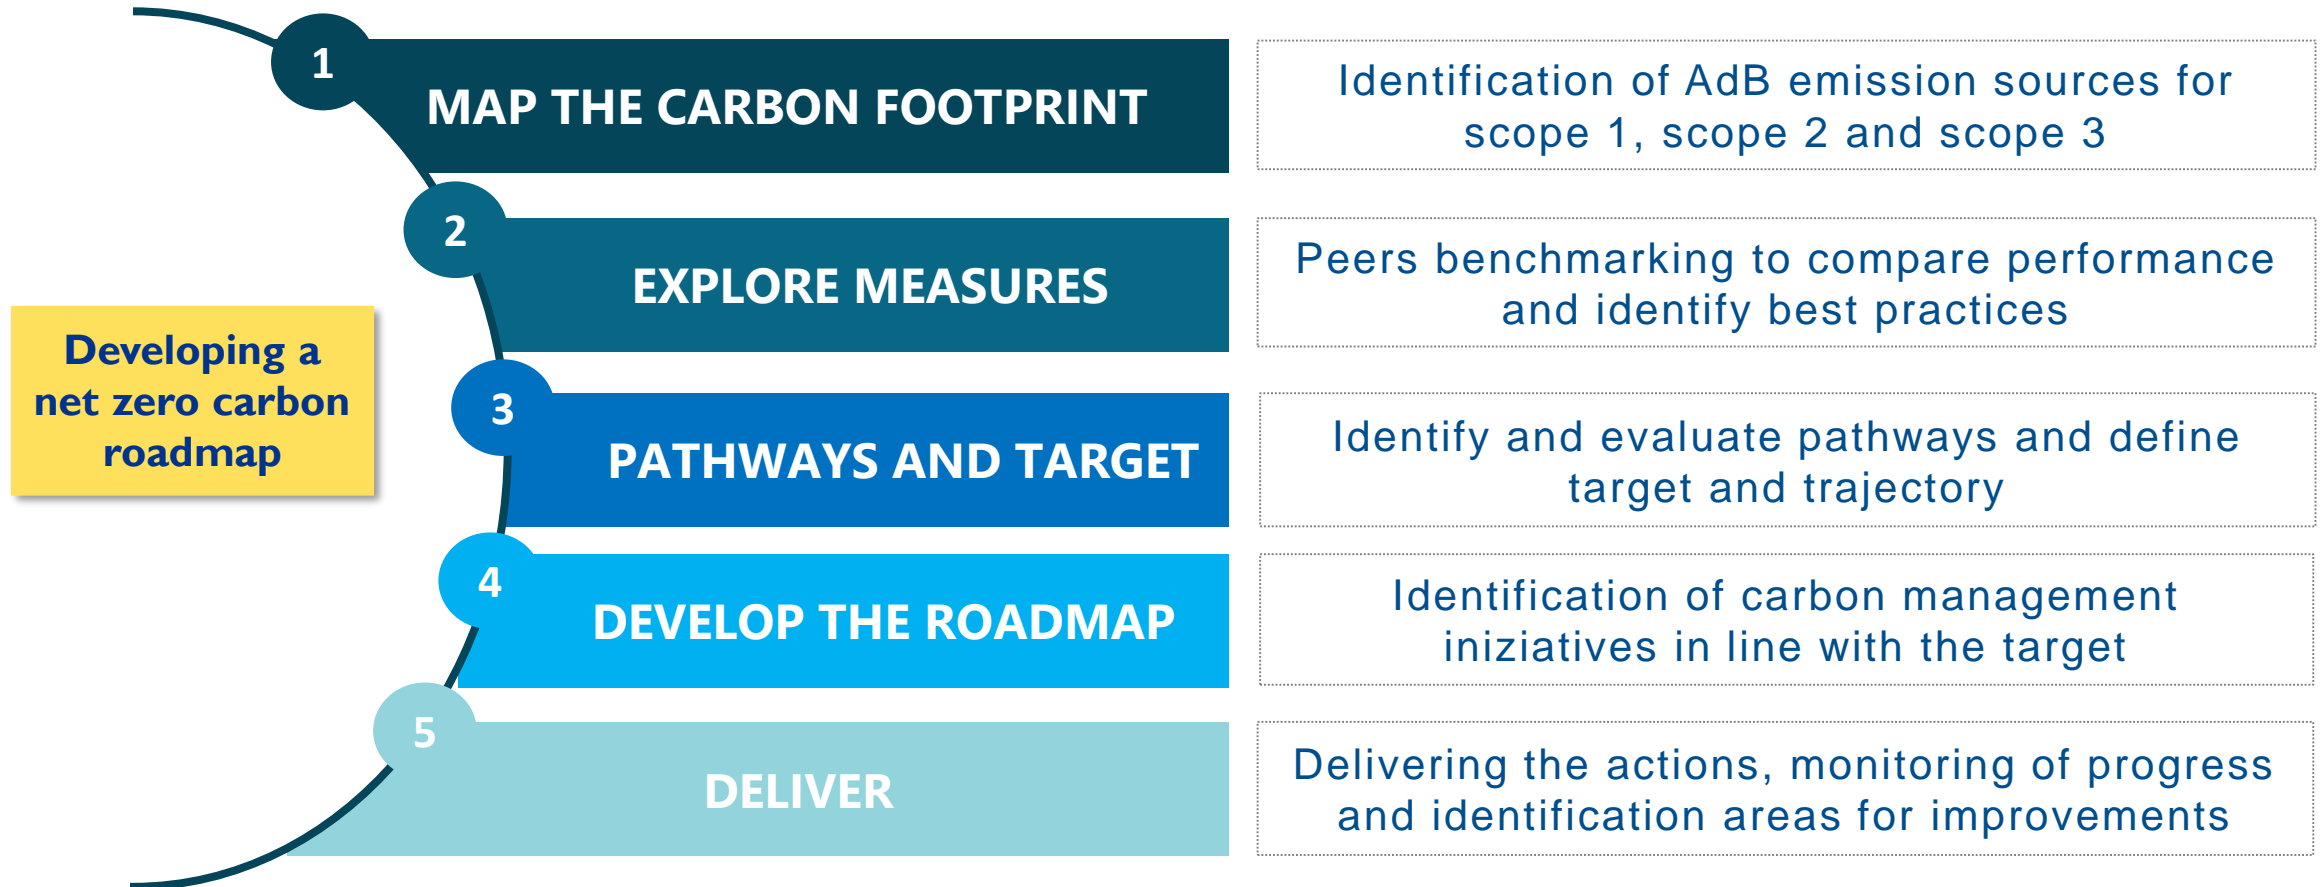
Developing a net zero carbon roadmap

1
MAP THE CARBON FOOTPRINT

Identification of AdB emission sources for scope 1, scope 2 and scope 3

2
EXPLORE MEASURES

Peers benchmarking to compare performance and identify best practices

3
PATHWAYS AND TARGET

Identify and evaluate pathways and define target and trajectory

4
DEVELOP THE ROADMAP

Identification of carbon management iniziatives in line with the target

5
DELIVER

Delivering the actions, monitoring of progress and identification areas for improvements